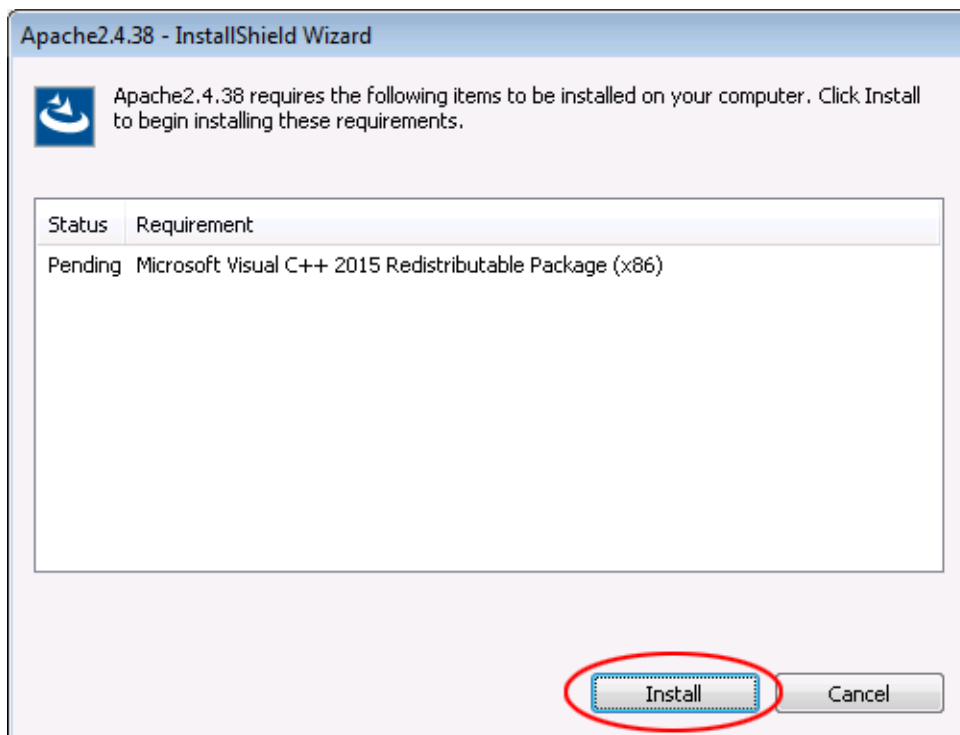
Apache2.4.38 - InstallShield Wizard

Apache2.4.38 requires the following items to be installed on your computer. Click Install to begin installing these requirements.

| Status | Requirement |
|---|---|
| Pending | Microsoft Visual C++ 2015 Redistributable Package (x86) |

Install

Cancel